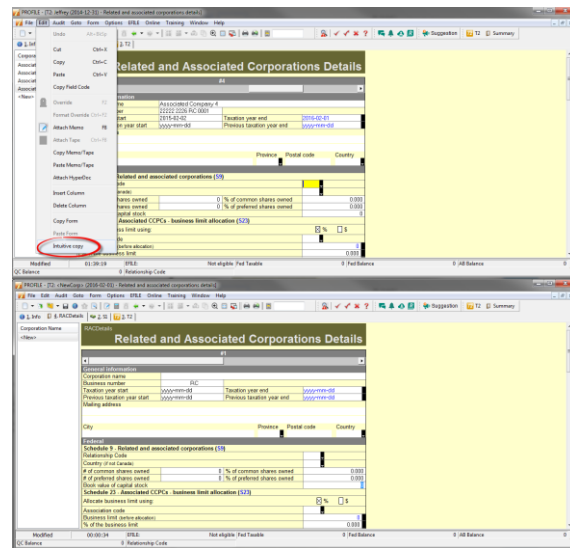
PROFILE - [T2: Jeffrey (2014-12-31) - Related and associated corporations details]
File Edit Audit Goto Form Options EFILE Online Training Window Help
Suggestion T2 Summary

Undo Alt+BkSp
Cut Ctrl+X
Copy Ctrl+C
Paste Ctrl+V
Copy Field Code
Override F2
Format Override Ctrl+F2
Attach Memo F8
Attach Tape Ctrl+F8
Copy Memo/Tape
Paste Memo/Tape
Attach HyperDoc
Insert Column
Delete Column
Copy Form
Paste Form
Intuitive copy

Related and Associated Corporations Details
#4
Associated Company 4
22222 2226 RC 0001
2015-02-02 Taxation year end 2016-02-01
yyyy-mm-dd Previous taxation year end yyyy-mm-dd
Province Postal code Country
Related and associated corporations (S9)
% of common shares owned 0.000
% of preferred shares owned 0.000
Associated CCPCs - business limit allocation (S23)
% $

Modified 01:38:59 EFILE Not eligible Fed Taxable 0 Fed Balance 0 AB Balance 0
QC Balance 0 Relationship Code

PROFILE - [T2: <NewCorp> (2016-02-01) - Related and associated corporations details]
File Edit Audit Goto Form Options EFILE Online Training Window Help
Suggestion T2 Summary
1.Info 5.RACDetails 5S1 T2

Corporation Name
<New>

RACDetails
Related and Associated Corporations Details
#1
General information
Corporation name
Business number RC
Taxation year start yyyy-mm-dd Taxation year end yyyy-mm-dd
Previous taxation year start yyyy-mm-dd Previous taxation year end yyyy-mm-dd
Mailing address
City Province Postal code Country
Federal
Schedule 9 - Related and associated corporations (S9)
Relationship Code
Country (if not Canada)
# of common shares owned 0 % of common shares owned 0.000
# of preferred shares owned 0 % of preferred shares owned 0.000
Book value of capital stock 0
Schedule 23 - Associated CCPCs - business limit allocation (S23)
Allocate business limit using: % $
Association code
Business limit (before allocation) 0
% of the business limit 0.000

Modified 00:00:34 EFILE Not eligible Fed Taxable 0 Fed Balance 0 AB Balance 0
QC Balance 0 Relationship Code